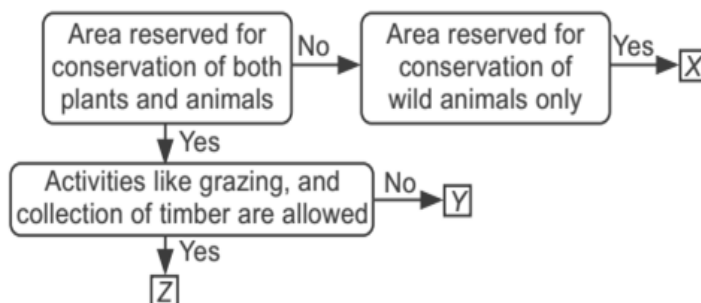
Area reserved for conservation of both plants and animals

No

Area reserved for conservation of wild animals only

Yes

X

Yes

Activities like grazing, and collection of timber are allowed

No

Y

Yes

Z